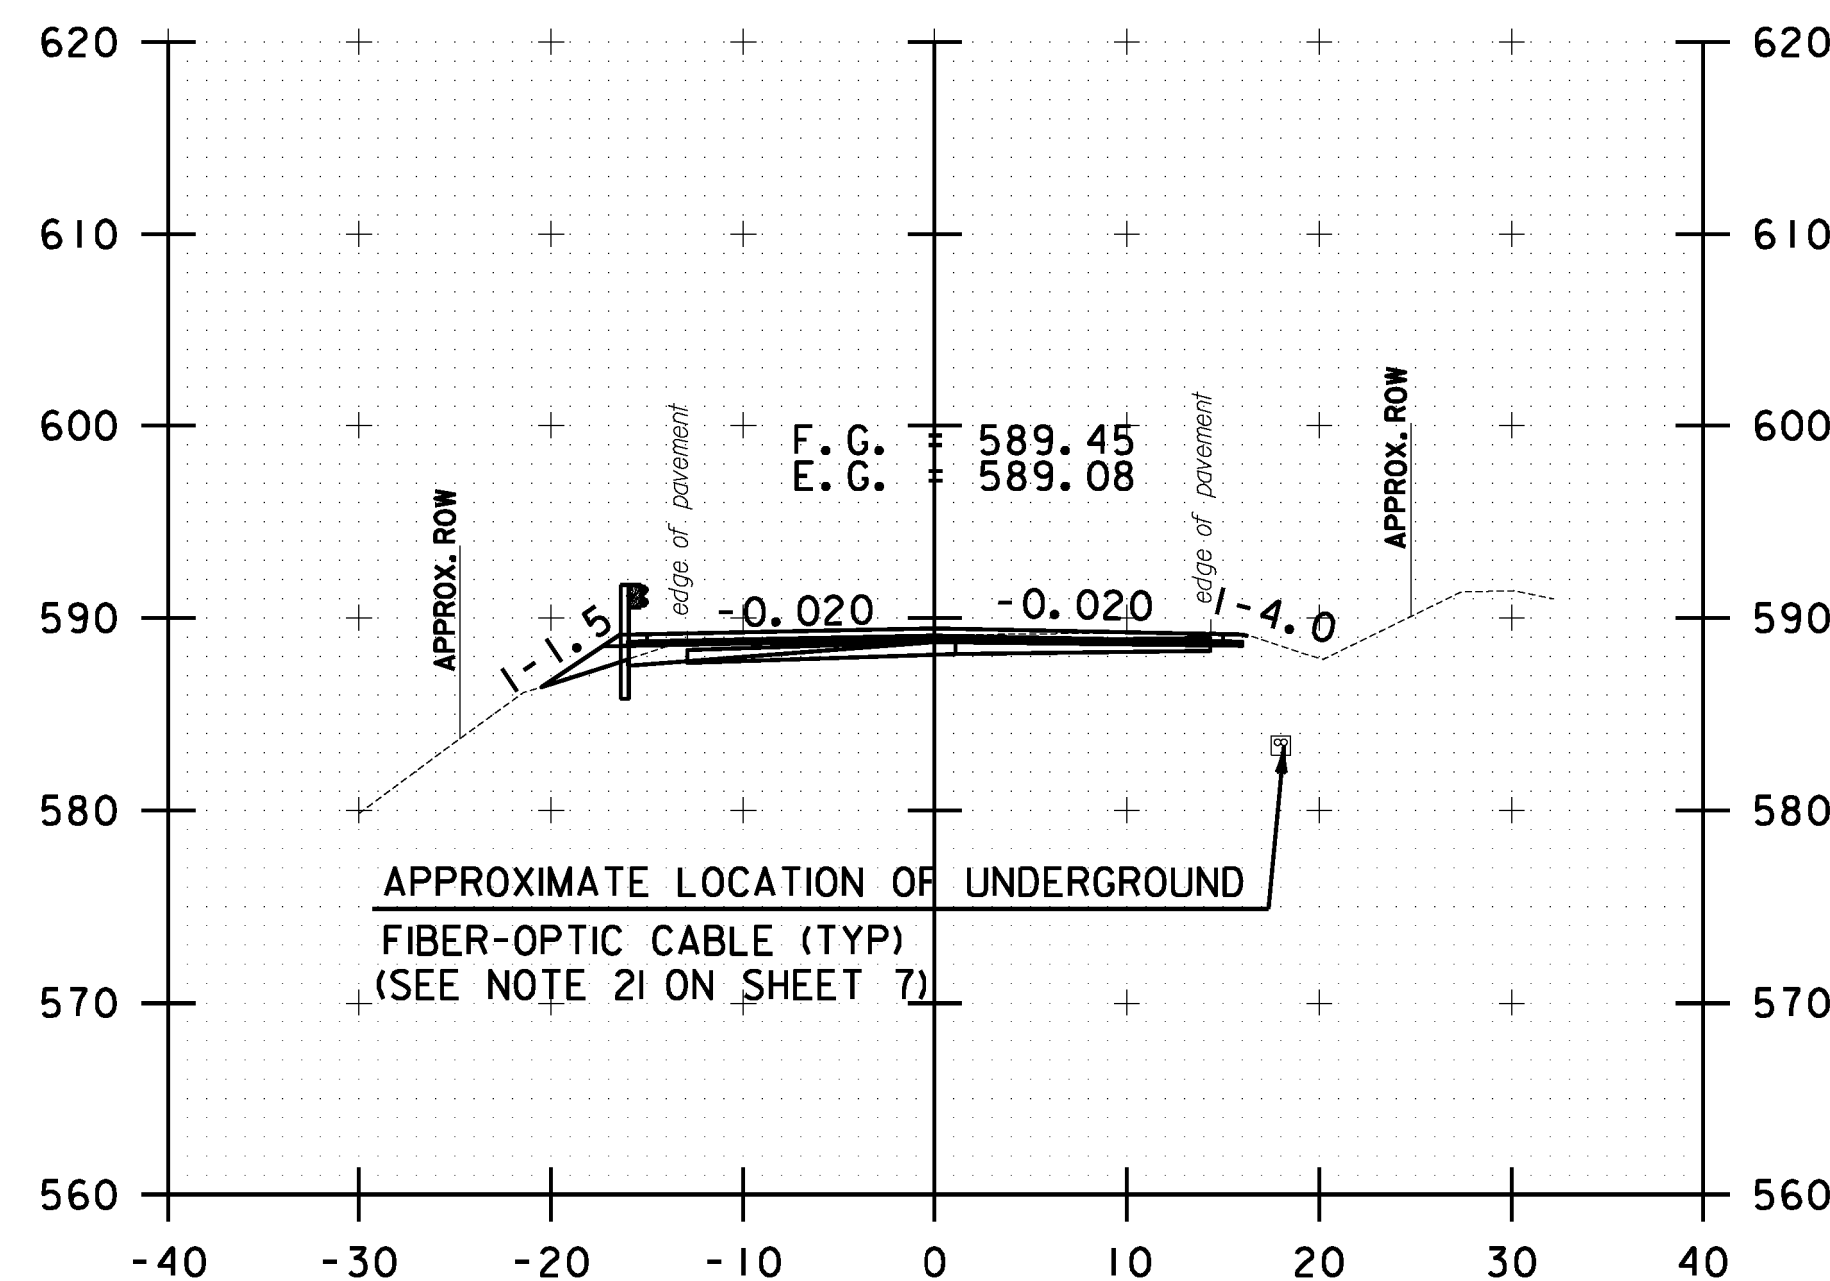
620
610
600
590
580
570
560

620
610
600
590
580
570
560

APPROX. ROW
1-1.5
edge of pavement
-0.020
F.G. = 589.45
E.G. = 589.08
-0.020
edge of pavement
1-4.0
APPROX. ROW

APPROXIMATE LOCATION OF UNDERGROUND
FIBER-OPTIC CABLE (TYP)
(SEE NOTE 21 ON SHEET 7)

-40 -30 -20 -10 0 10 20 30 40